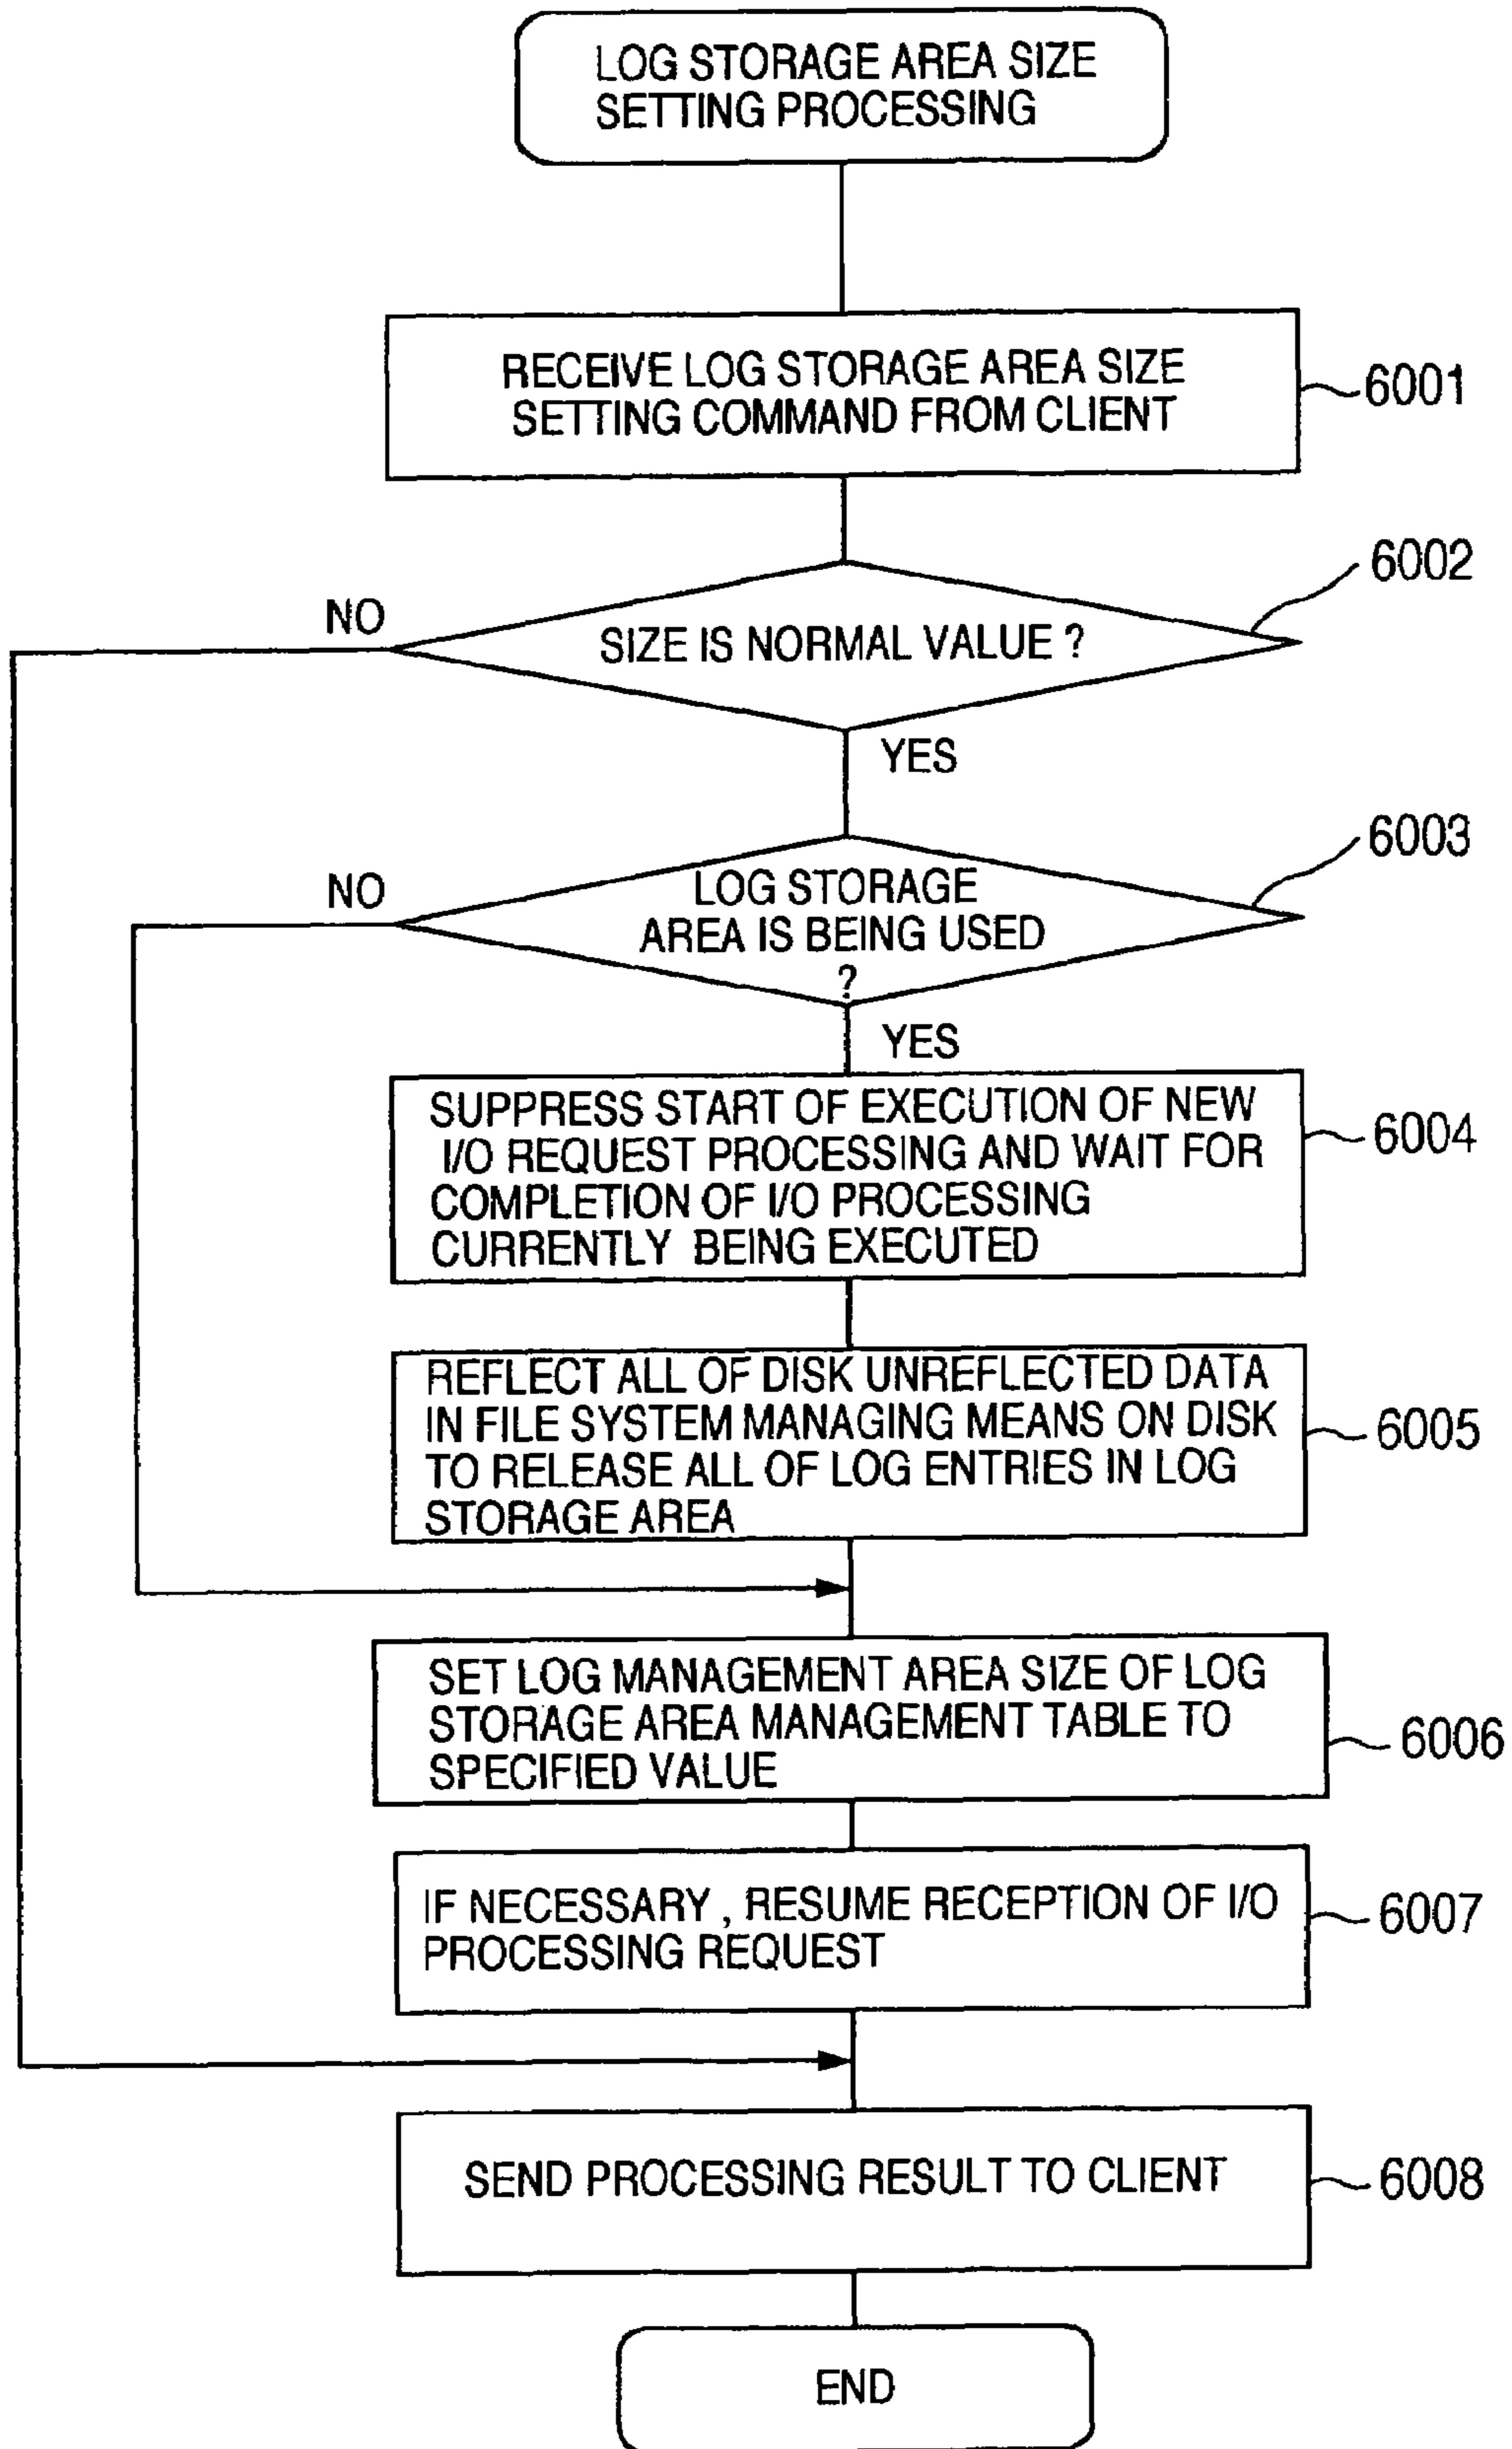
LOG STORAGE AREA SIZE SETTING PROCESSING

RECEIVE LOG STORAGE AREA SIZE SETTING COMMAND FROM CLIENT

6001

6002

NO

SIZE IS NORMAL VALUE ?

YES

6003

NO

LOG STORAGE AREA IS BEING USED ?

YES

SUPPRESS START OF EXECUTION OF NEW I/O REQUEST PROCESSING AND WAIT FOR COMPLETION OF I/O PROCESSING CURRENTLY BEING EXECUTED

6004

REFLECT ALL OF DISK UNREFLECTED DATA IN FILE SYSTEM MANAGING MEANS ON DISK TO RELEASE ALL OF LOG ENTRIES IN LOG STORAGE AREA

6005

SET LOG MANAGEMENT AREA SIZE OF LOG STORAGE AREA MANAGEMENT TABLE TO SPECIFIED VALUE

6006

IF NECESSARY , RESUME RECEPTION OF I/O PROCESSING REQUEST

6007

SEND PROCESSING RESULT TO CLIENT

6008

END